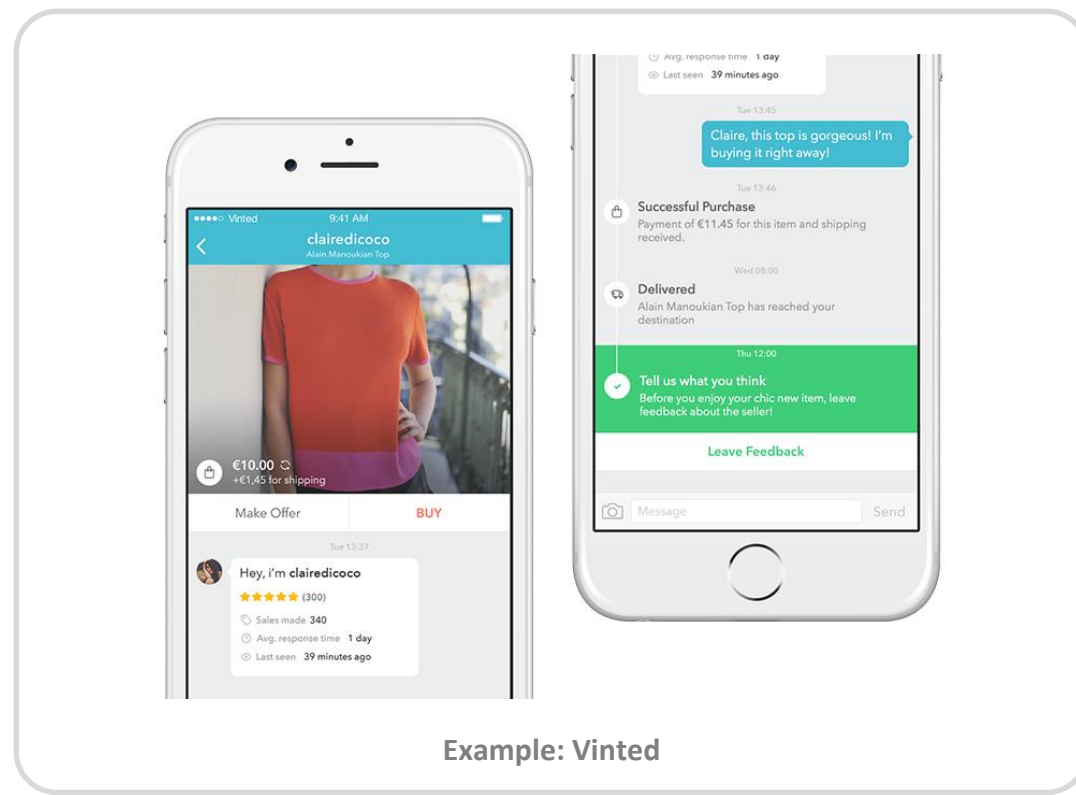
●●●●○ Vinted
9:41 AM
clairedicoco
Alain Manoukian Top

€10.00
+€1,45 for shipping

Make Offer
BUY

Tue 13:37

Hey, i'm clairedicoco
★★★★★ (300)
Sales made 340
Avg. response time 1 day
Last seen 39 minutes ago

Avg. response time 1 day
Last seen 39 minutes ago

Tue 13:45

Claire, this top is gorgeous! I'm buying it right away!

Tue 13:46

Successful Purchase
Payment of €11.45 for this item and shipping received.

Wed 08:00

Delivered
Alain Manoukian Top has reached your destination

Thu 12:00

Tell us what you think
Before you enjoy your chic new item, leave feedback about the seller!

Leave Feedback

Message
Send

Example: Vinted